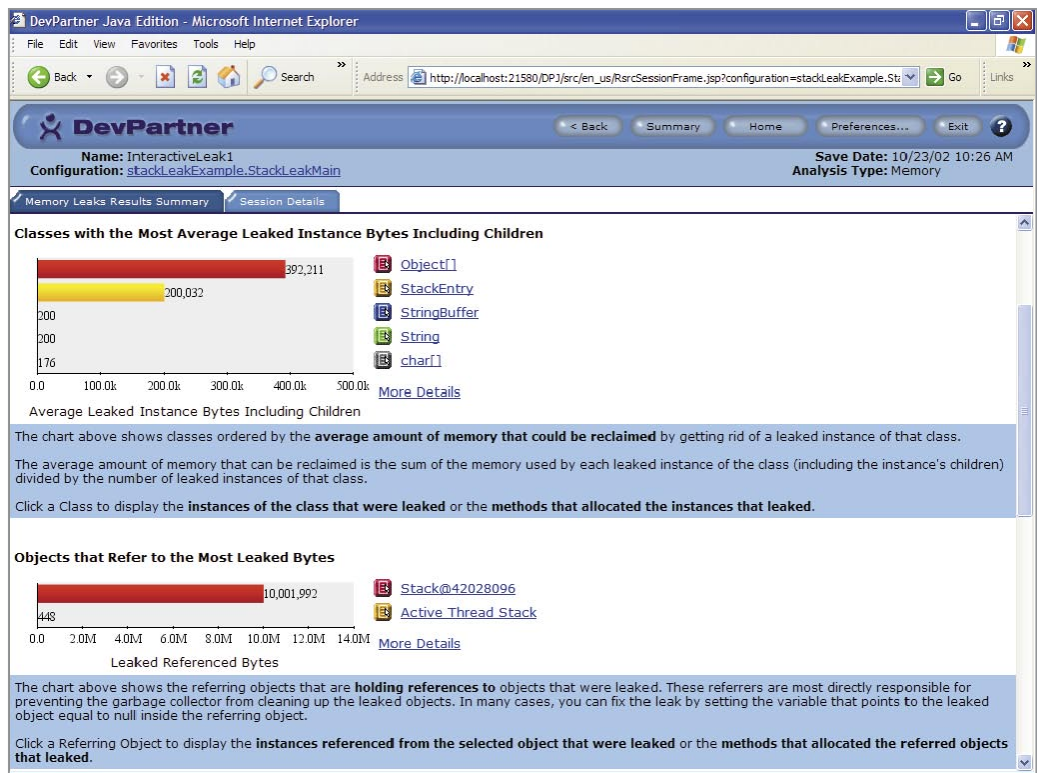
DevPartner Java Edition - Microsoft Internet Explorer

File Edit View Favorites Tools Help

Back Search Address http://localhost:21580/DPJ/src/en_us/RsrcSessionFrame.jsp?configuration=stackLeakExample.St: Go Links

DevPartner

< Back Summary Home Preferences... Exit ?

Name: InteractiveLeak1
Configuration: stackLeakExample.StackLeakMain

Save Date: 10/23/02 10:26 AM
Analysis Type: Memory

Memory Leaks Results Summary Session Details

Classes with the Most Average Leaked Instance Bytes Including Children

392,211
200,032
200
200
176
0.0 100.0k 200.0k 300.0k 400.0k 500.0k
Average Leaked Instance Bytes Including Children

Object[]
StackEntry
StringBuffer
String
char[]
More Details

The chart above shows classes ordered by the average amount of memory that could be reclaimed by getting rid of a leaked instance of that class.

The average amount of memory that can be reclaimed is the sum of the memory used by each leaked instance of the class (including the instance's children) divided by the number of leaked instances of that class.

Click a Class to display the instances of the class that were leaked or the methods that allocated the instances that leaked.

Objects that Refer to the Most Leaked Bytes

10,001,992
448
0.0 2.0M 4.0M 6.0M 8.0M 10.0M 12.0M 14.0M
Leaked Referenced Bytes

Stack@42028096
Active Thread Stack
More Details

The chart above shows the referring objects that are holding references to objects that were leaked. These referrers are most directly responsible for preventing the garbage collector from cleaning up the leaked objects. In many cases, you can fix the leak by setting the variable that points to the leaked object equal to null inside the referring object.

Click a Referring Object to display the instances referenced from the selected object that were leaked or the methods that allocated the referred objects that leaked.